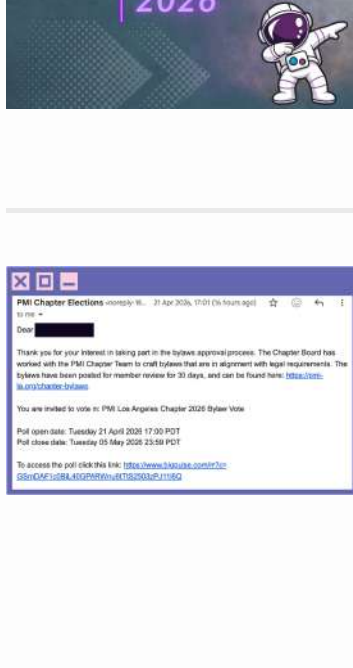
2026

PMI Chapter Elections <noreply@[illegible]> 21 Apr 2026, 17:01 (5 hours ago)

to me

Dear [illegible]

Thank you for your interest in taking part in the bylaws approval process. The Chapter Board has worked with the PMI Chapter Team to craft bylaws that are in alignment with legal requirements. The bylaws have been posted for member review for 30 days, and can be found here: https://pmi-la.org/chapter-bylaws

You are invited to vote in: PMI Los Angeles Chapter 2026 Bylaw Vote

Poll open date: Tuesday 21 April 2026 17:00 PDT
Poll close date: Tuesday 05 May 2026 23:59 PDT

To access the poll click this link: https://www.bigpulse.com/rt?c=GSmDAF1c5BL40GPARWru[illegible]TIS2503zPJ116Q